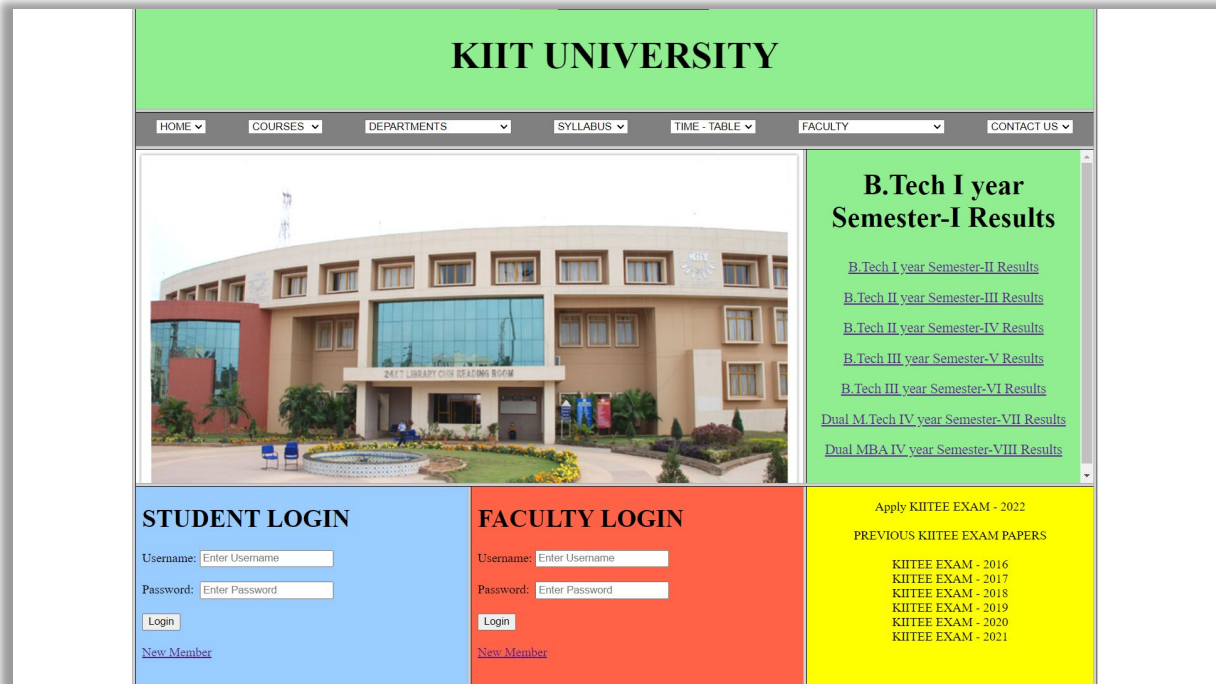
KIIT UNIVERSITY

HOME COURSES DEPARTMENTS SYLLABUS TIME - TABLE FACULTY CONTACT US

24 X 7 LIBRARY CUM READING ROOM

B.Tech I year Semester-I Results

B.Tech I year Semester-II Results

B.Tech II year Semester-III Results

B.Tech II year Semester-IV Results

B.Tech III year Semester-V Results

B.Tech III year Semester-VI Results

Dual M.Tech IV year Semester-VII Results

Dual MBA IV year Semester-VIII Results

STUDENT LOGIN

Username: Enter Username

Password: Enter Password

Login

New Member

FACULTY LOGIN

Username: Enter Username

Password: Enter Password

Login

New Member

Apply KIITEE EXAM - 2022

PREVIOUS KIITEE EXAM PAPERS

KIITEE EXAM - 2016
KIITEE EXAM - 2017
KIITEE EXAM - 2018
KIITEE EXAM - 2019
KIITEE EXAM - 2020
KIITEE EXAM - 2021